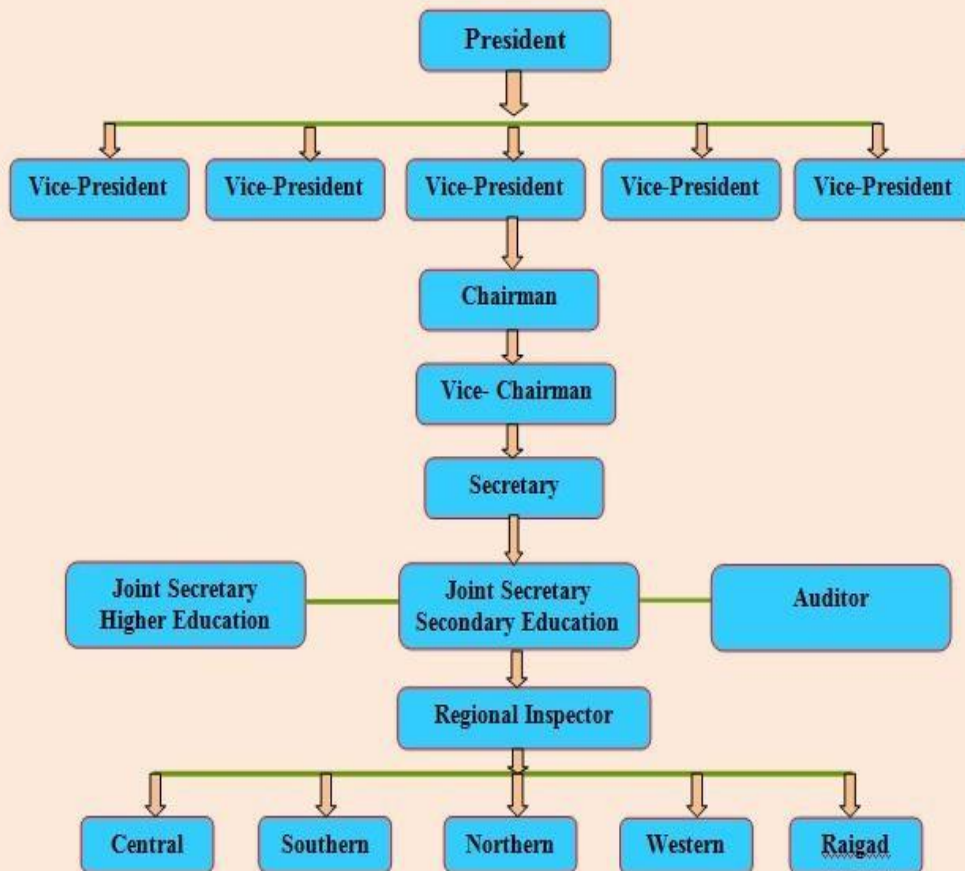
President

Vice-President

Vice-President

Vice-President

Vice-President

Vice-President

Chairman

Vice- Chairman

Secretary

Joint Secretary Higher Education

Joint Secretary Secondary Education

Auditor

Regional Inspector

Central

Southern

Northern

Western

Raigad